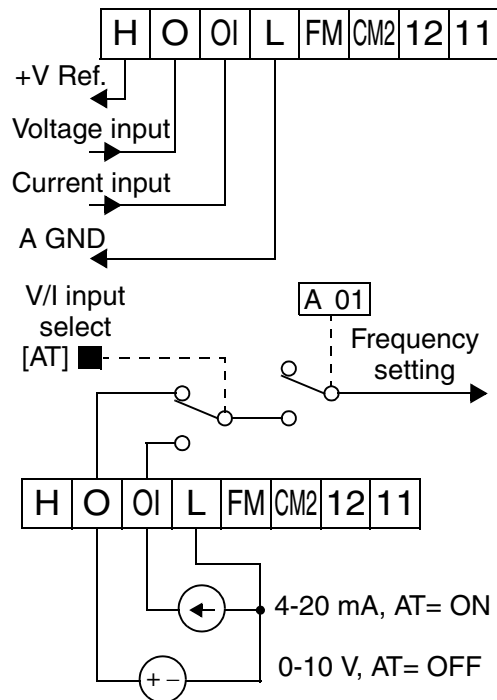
| H | O | OI | L | FM | CM2 | 12 | 11 |
|---|---|---|---|---|---|---|---|

+V Ref.

Voltage input

Current input

A GND

V/I input select [AT]

A 01

Frequency setting

| H | O | OI | L | FM | CM2 | 12 | 11 |
|---|---|---|---|---|---|---|---|

4-20 mA, AT= ON

+ −

0-10 V, AT= OFF